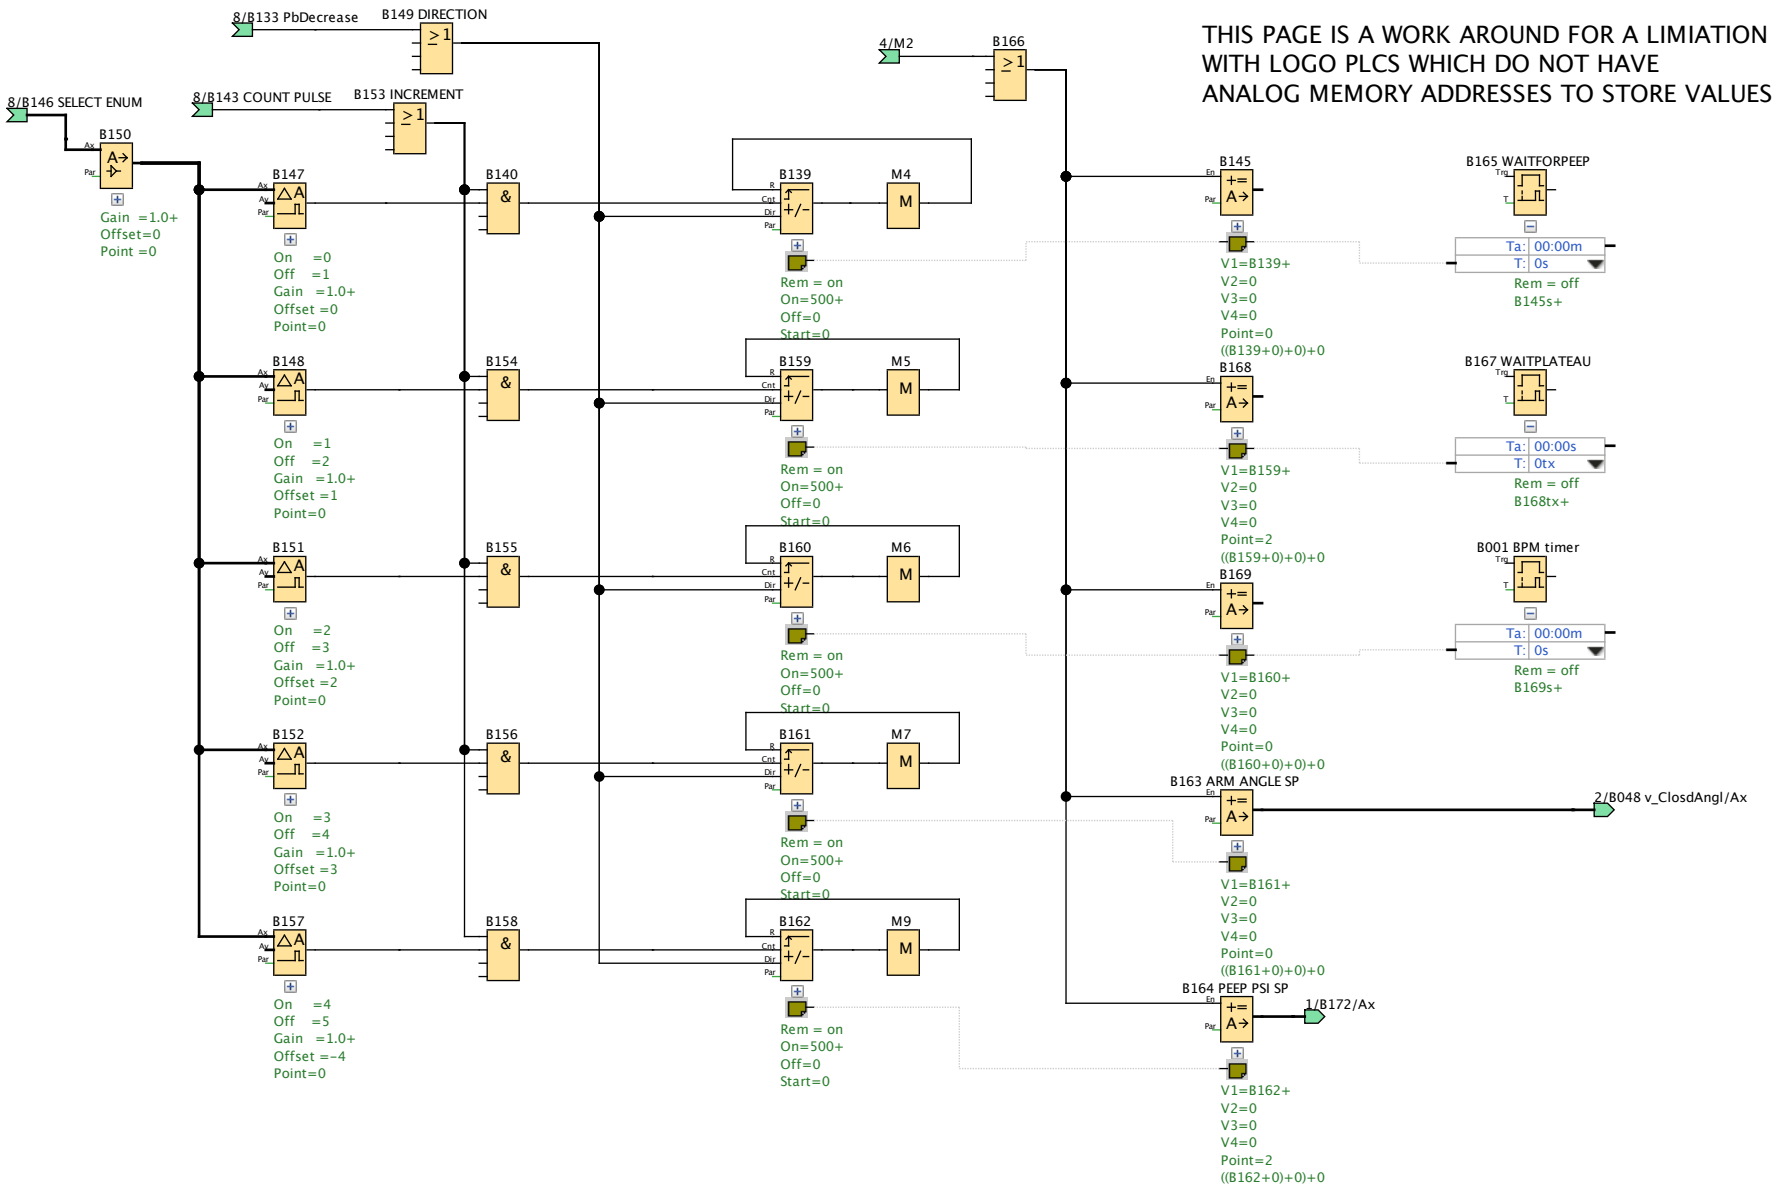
THIS PAGE IS A WORK AROUND FOR A LIMIATION WITH LOGO PLCS WHICH DO NOT HAVE ANALOG MEMORY ADDRESSES TO STORE VALUES

8/B133 PbDecrease
B149 DIRECTION
$\geq 1$

8/B143 COUNT PULSE
B153 INCREMENT
$\geq 1$

8/B146 SELECT ENUM
B150
Ax
Par
Gain =1.0+
Offset=0
Point =0

4/M2
B166
$\geq 1$

B147
Ax
Ay
Par
On =0
Off =1
Gain =1.0+
Offset =0
Point=0

B148
On =1
Off =2
Gain =1.0+
Offset =1
Point=0

B151
On =2
Off =3
Gain =1.0+
Offset =2
Point=0

B152
On =3
Off =4
Gain =1.0+
Offset =3
Point=0

B157
On =4
Off =5
Gain =1.0+
Offset =-4
Point=0

B140
&
B154
&
B155
&
B156
&
B158
&

B139
R
Cnt
Dir
Par
+/-
Rem = on
On=500+
Off=0
Start=0
M4
M

B159
+/-
Rem = on
On=500+
Off=0
Start=0
M5
M

B160
+/-
Rem = on
On=500+
Off=0
Start=0
M6
M

B161
+/-
Rem = on
On=500+
Off=0
Start=0
M7
M

B162
+/-
Rem = on
On=500+
Off=0
Start=0
M9
M

B145
En
Par
V1=B139+
V2=0
V3=0
V4=0
Point=0
((B139+0)+0)+0

B168
En
Par
V1=B159+
V2=0
V3=0
V4=0
Point=2
((B159+0)+0)+0

B169
En
Par
V1=B160+
V2=0
V3=0
V4=0
Point=0
((B160+0)+0)+0

B163 ARM ANGLE SP
En
Par
V1=B161+
V2=0
V3=0
V4=0
Point=0
((B161+0)+0)+0

2/B048 v_ClosdAngl/Ax

B164 PEEP PSI SP
En
Par
1/B172/Ax
V1=B162+
V2=0
V3=0
V4=0
Point=2
((B162+0)+0)+0

B165 WAITFORPEEP
Trg
T
Ta: 00:00m
T: 0s
Rem = off
B145s+

B167 WAITPLATEAU
Trg
T
Ta: 00:00s
T: 0tx
Rem = off
B168tx+

B001 BPM timer
Trg
T
Ta: 00:00m
T: 0s
Rem = off
B169s+